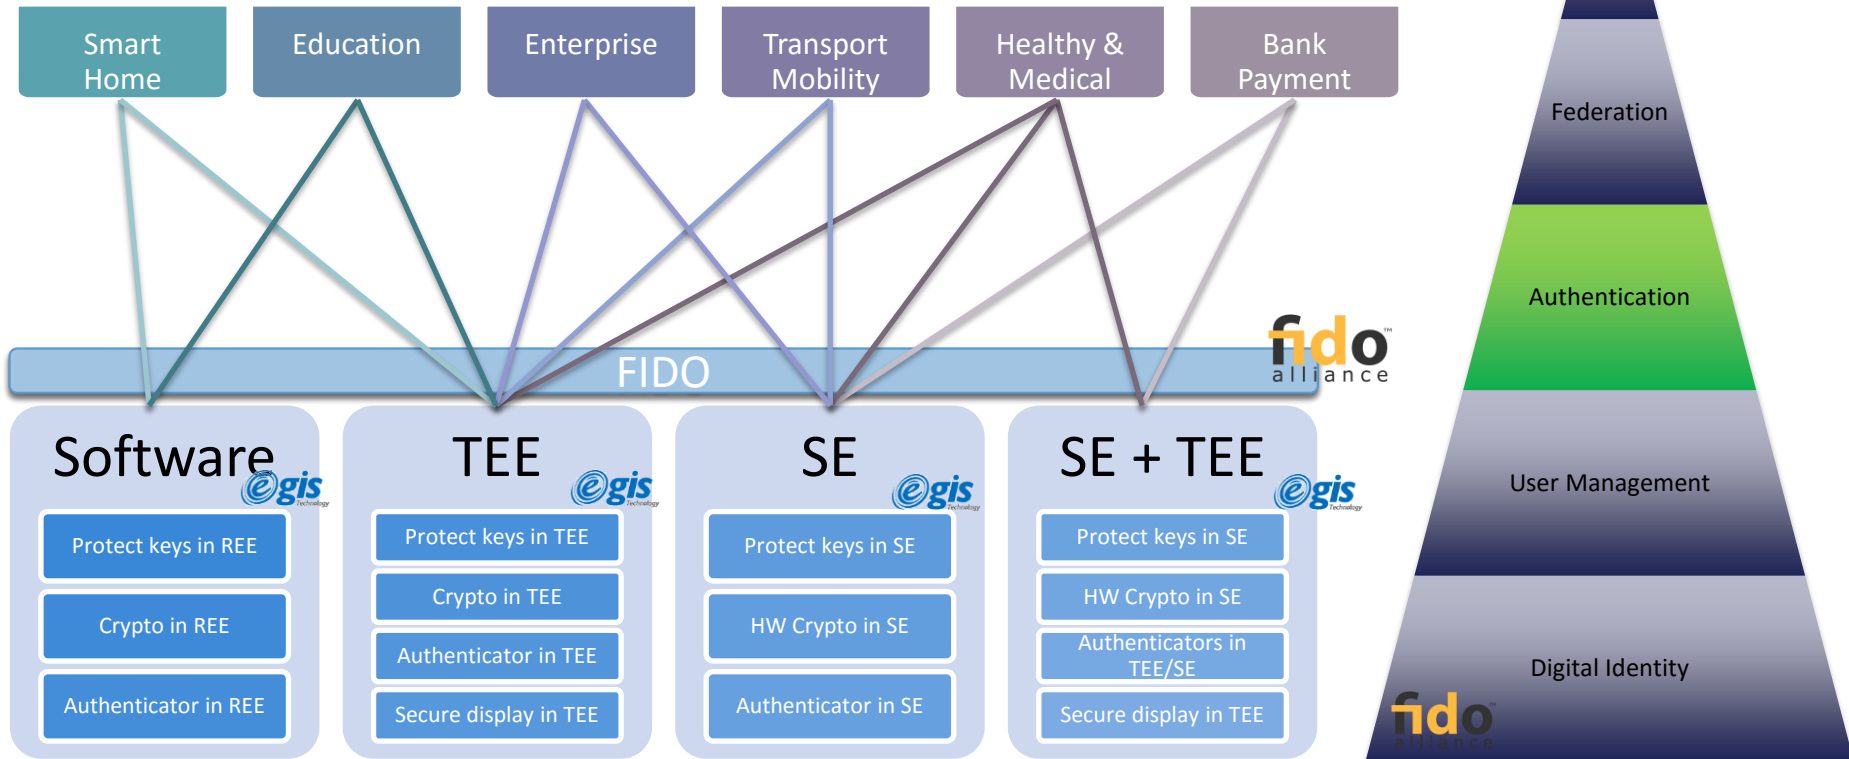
Smart Home

Education

Enterprise

Transport Mobility

Healthy & Medical

Bank Payment

FIDO

fido alliance

Software

egis Technology

Protect keys in REE

Crypto in REE

Authenticator in REE

TEE

egis Technology

Protect keys in TEE

Crypto in TEE

Authenticator in TEE

Secure display in TEE

SE

egis Technology

Protect keys in SE

HW Crypto in SE

Authenticator in SE

SE + TEE

egis Technology

Protect keys in SE

HW Crypto in SE

Authenticators in TEE/SE

Secure display in TEE

Federation

Authentication

User Management

Digital Identity

fido alliance